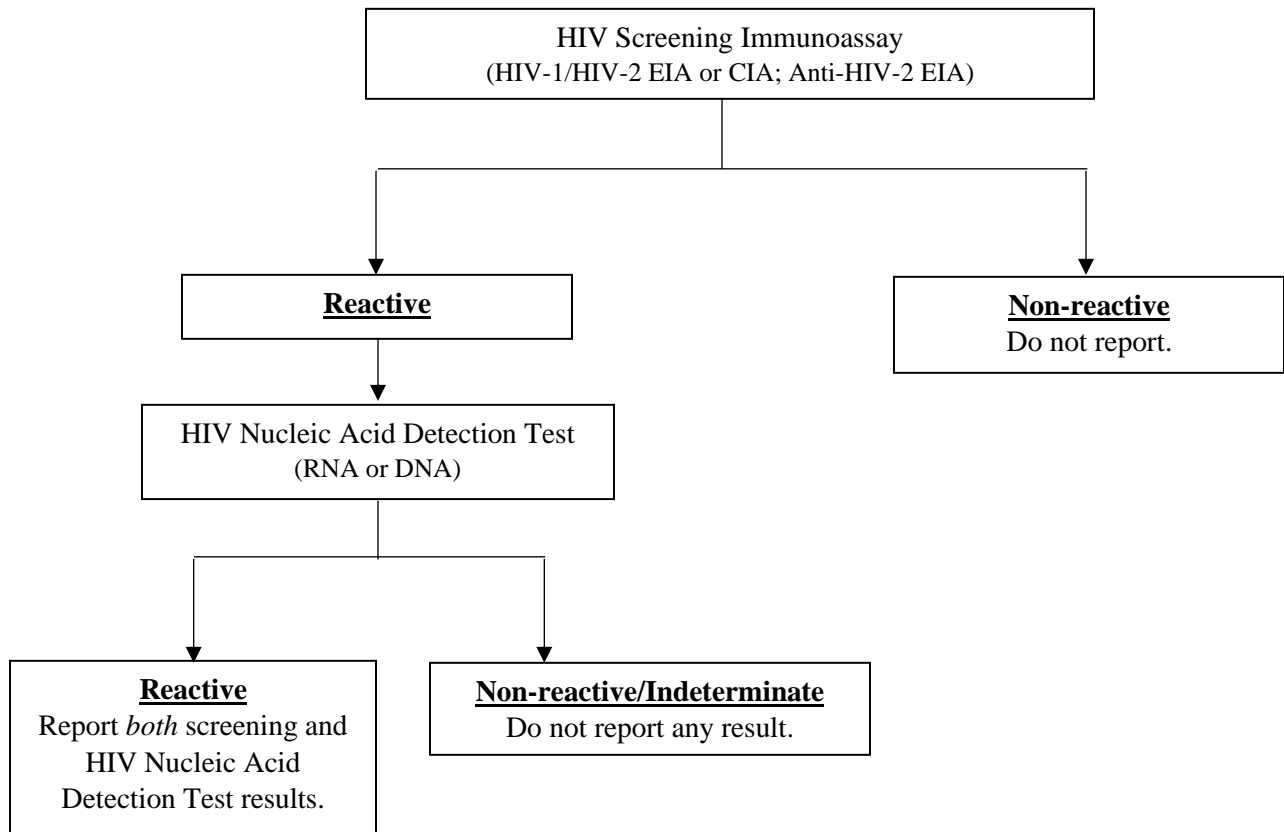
HIV Screening Immunoassay
(HIV-1/HIV-2 EIA or CIA; Anti-HIV-2 EIA)

Reactive

Non-reactive
Do not report.

HIV Nucleic Acid Detection Test
(RNA or DNA)

Reactive
Report both screening and HIV Nucleic Acid Detection Test results.

Non-reactive/Indeterminate
Do not report any result.